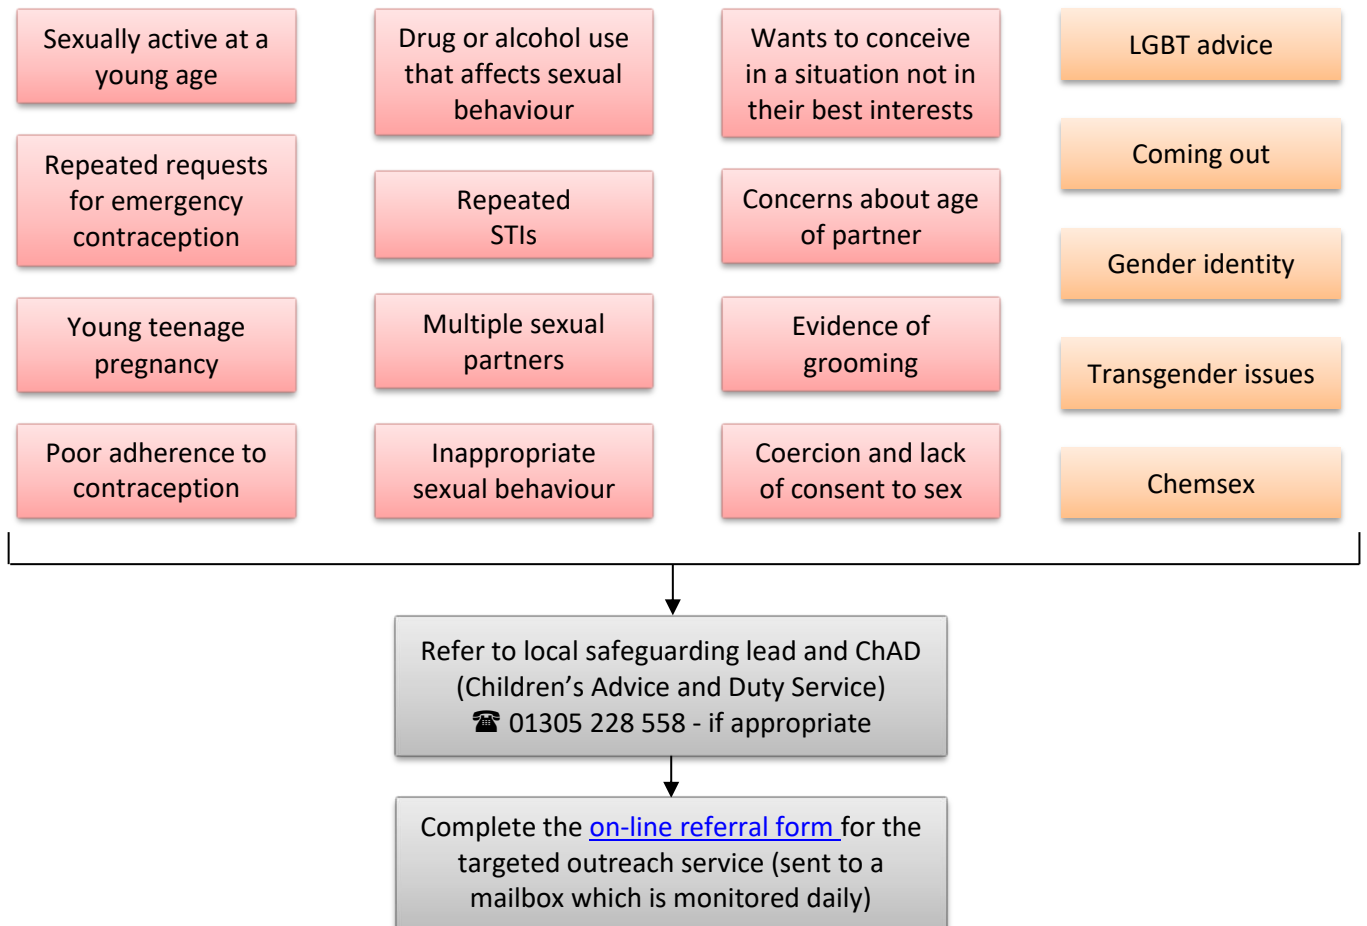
Sexually active at a young age

Repeated requests for emergency contraception

Young teenage pregnancy

Poor adherence to contraception

Drug or alcohol use that affects sexual behaviour

Repeated STIs

Multiple sexual partners

Inappropriate sexual behaviour

Wants to conceive in a situation not in their best interests

Concerns about age of partner

Evidence of grooming

Coercion and lack of consent to sex

LGBT advice

Coming out

Gender identity

Transgender issues

Chemsex

Refer to local safeguarding lead and ChAD (Children's Advice and Duty Service) ☎ 01305 228 558 - if appropriate

Complete the on-line referral form for the targeted outreach service (sent to a mailbox which is monitored daily)